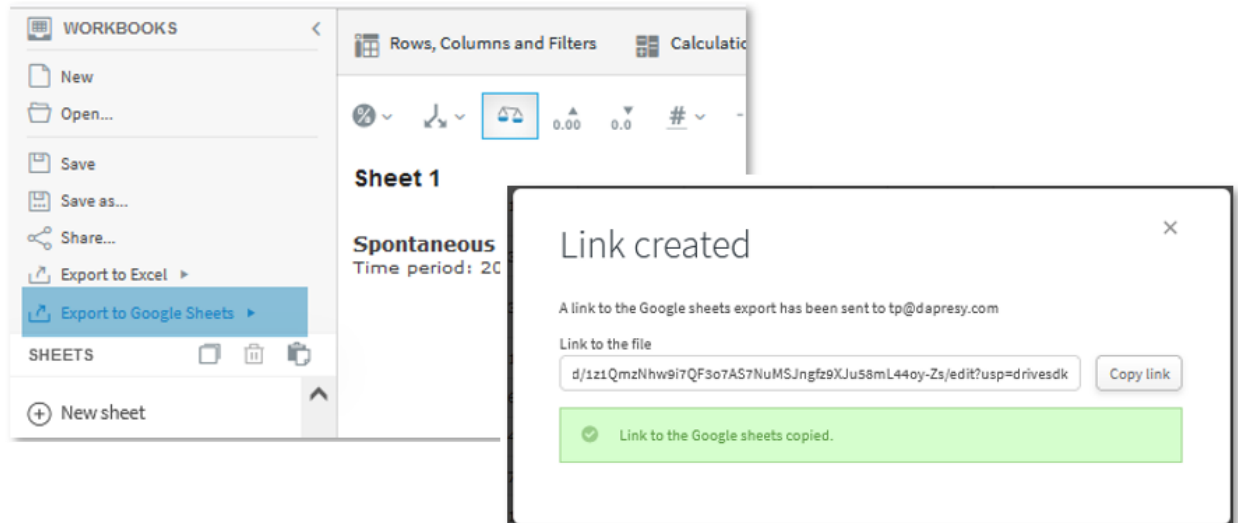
WORKBOOKS

New

Open...

Save

Save as...

Share...

Export to Excel

Export to Google Sheets

SHEETS

New sheet

Rows, Columns and Filters

Calculatio

0.00

0.0

#

Sheet 1

Spontaneous

Time period: 20

Link created

×

A link to the Google sheets export has been sent to tp@dapresy.com

Link to the file

d/1z1QmzNhw9i7QF3o7AS7NuMSJngfz9XJu58mL44oy-Zs/edit?usp=drivesdk

Copy link

Link to the Google sheets copied.